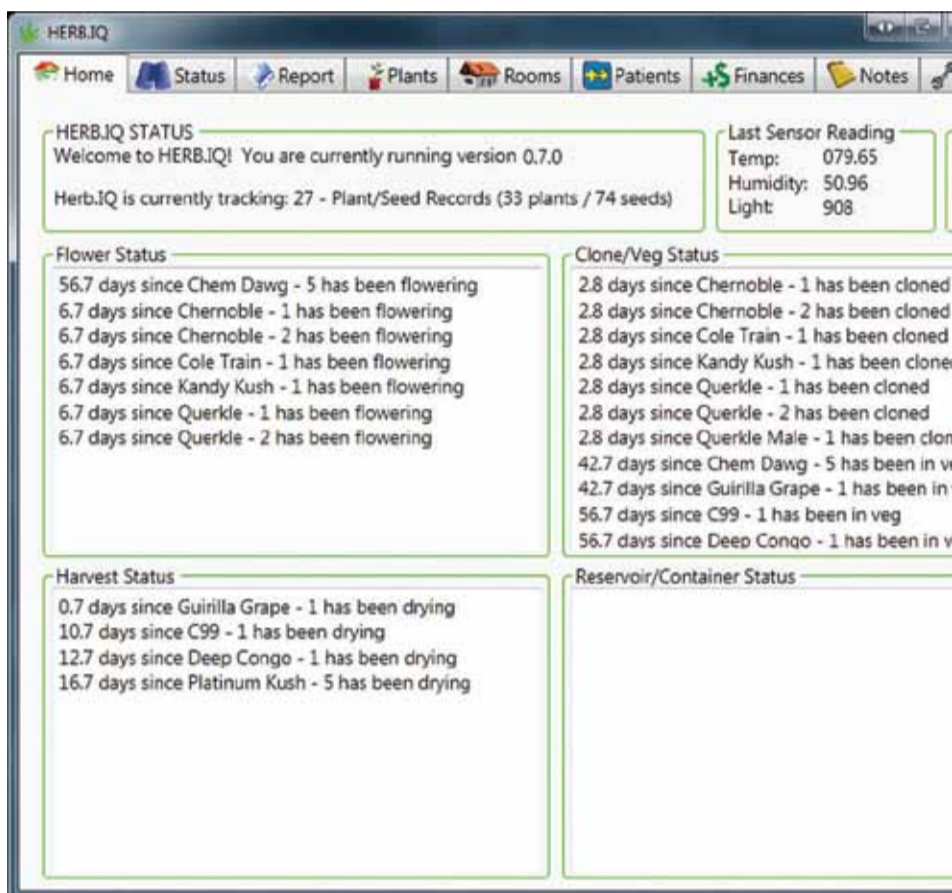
HERB.IQ

Home | Status | Report | Plants | Rooms | Patients | Finances | Notes

HERB.IQ STATUS
Welcome to HERB.IQ! You are currently running version 0.7.0

Herb.IQ is currently tracking: 27 - Plant/Seed Records (33 plants / 74 seeds)

Last Sensor Reading
Temp: 079.65
Humidity: 50.96
Light: 908

Flower Status
56.7 days since Chem Dawg - 5 has been flowering
6.7 days since Chernoble - 1 has been flowering
6.7 days since Chernoble - 2 has been flowering
6.7 days since Cole Train - 1 has been flowering
6.7 days since Kandy Kush - 1 has been flowering
6.7 days since Querkle - 1 has been flowering
6.7 days since Querkle - 2 has been flowering

Clone/Veg Status
2.8 days since Chernoble - 1 has been cloned
2.8 days since Chernoble - 2 has been cloned
2.8 days since Cole Train - 1 has been cloned
2.8 days since Kandy Kush - 1 has been clone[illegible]
2.8 days since Querkle - 1 has been cloned
2.8 days since Querkle - 2 has been cloned
2.8 days since Querkle Male - 1 has been clon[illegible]
42.7 days since Chem Dawg - 5 has been in v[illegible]
42.7 days since Guirilla Grape - 1 has been in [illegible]
56.7 days since C99 - 1 has been in veg
56.7 days since Deep Congo - 1 has been in v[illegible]

Harvest Status
0.7 days since Guirilla Grape - 1 has been drying
10.7 days since C99 - 1 has been drying
12.7 days since Deep Congo - 1 has been drying
16.7 days since Platinum Kush - 5 has been drying

Reservoir/Container Status